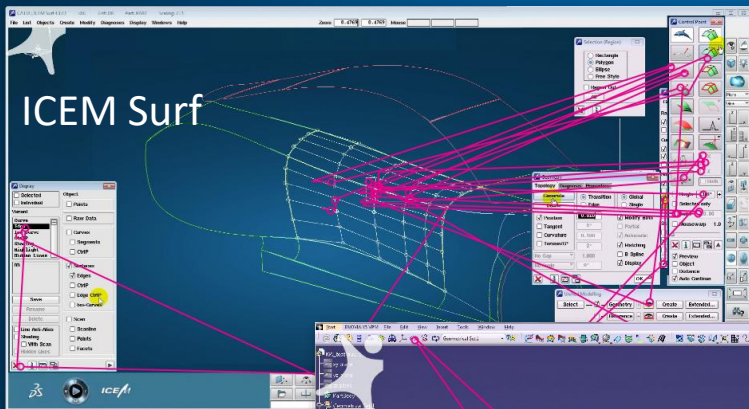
ICEM Surf

File Edit Objects Create Modify Diagnoses Display Windows Help

Zoom 0.4769 0.4769 Mouse

Selection (Region)
Rectangle
Polygon
Ellipse
Free Style

Control Point

Display
Selected
Individual
Object
Points
Raw Data
Curves
Segments
CtrlP
Faces
Edges
CtrlP
Edge Cont
Iso-Curves
Scan
Scanline
Points
Facets
Save
Rename
Delete
Line Anti-Alias
Shading
With Scan
Hidden Lines

Topology
Transition
Global
Position
Tangent
Curvature
Modify Bnd
Matching
B Spline
Display
OK

Selected only
Preview
Object
Distance
Auto Continue

Select
Geometry
Create
Extended...

Start ENOVIA V5 VPM File Edit View Insert Tools Window Help

ICEM